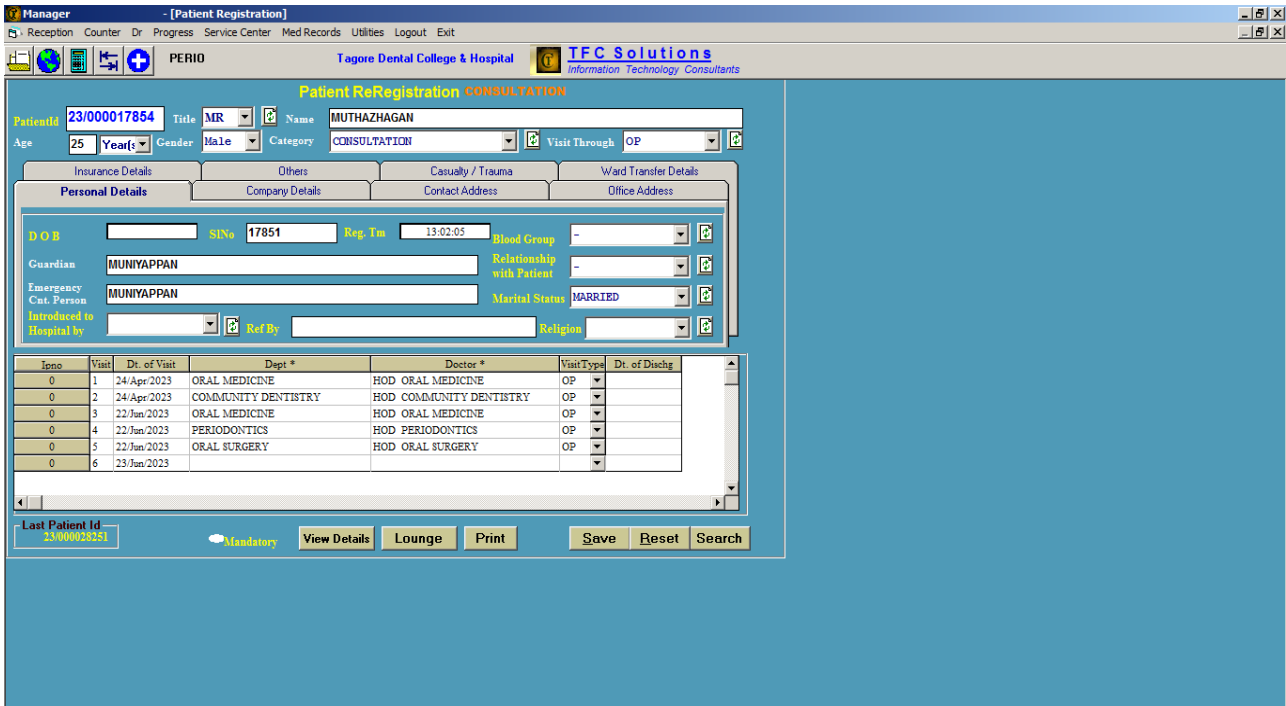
Manager - [Patient Registration]

Reception Counter Dr Progress Service Center Med Records Utilities Logout Exit

PERIO

Tagore Dental College & Hospital

TFC Solutions
Information Technology Consultants

Patient ReRegistration CONSULTATION

PatientId 23/000017854 Title MR Name MUTHAZHAGAN
Age 25 Year(s Gender Male Category CONSULTATION Visit Through OP

Insurance Details | Others | Casualty / Trauma | Ward Transfer Details
Personal Details | Company Details | Contact Address | Office Address

D O B
SlNo 17851
Reg. Tm 13:02:05
Blood Group -
Guardian MUNIYAPPAN
Relationship with Patient -
Emergency Cnt. Person MUNIYAPPAN
Marital Status MARRIED
Introduced to Hospital by
Ref By
Religion

| Ipno | Visit | Dt. of Visit | Dept * | Doctor * | VisitType | Dt. of Dischg |
|---|---|---|---|---|---|---|
| 0 | 1 | 24/Apr/2023 | ORAL MEDICINE | HOD ORAL MEDICINE | OP | |
| 0 | 2 | 24/Apr/2023 | COMMUNITY DENTISTRY | HOD COMMUNITY DENTISTRY | OP | |
| 0 | 3 | 22/Jun/2023 | ORAL MEDICINE | HOD ORAL MEDICINE | OP | |
| 0 | 4 | 22/Jun/2023 | PERIODONTICS | HOD PERIODONTICS | OP | |
| 0 | 5 | 22/Jun/2023 | ORAL SURGERY | HOD ORAL SURGERY | OP | |
| 0 | 6 | 23/Jun/2023 | | | | |

Last Patient Id
23/000028251

Mandatory

View Details Lounge Print Save Reset Search